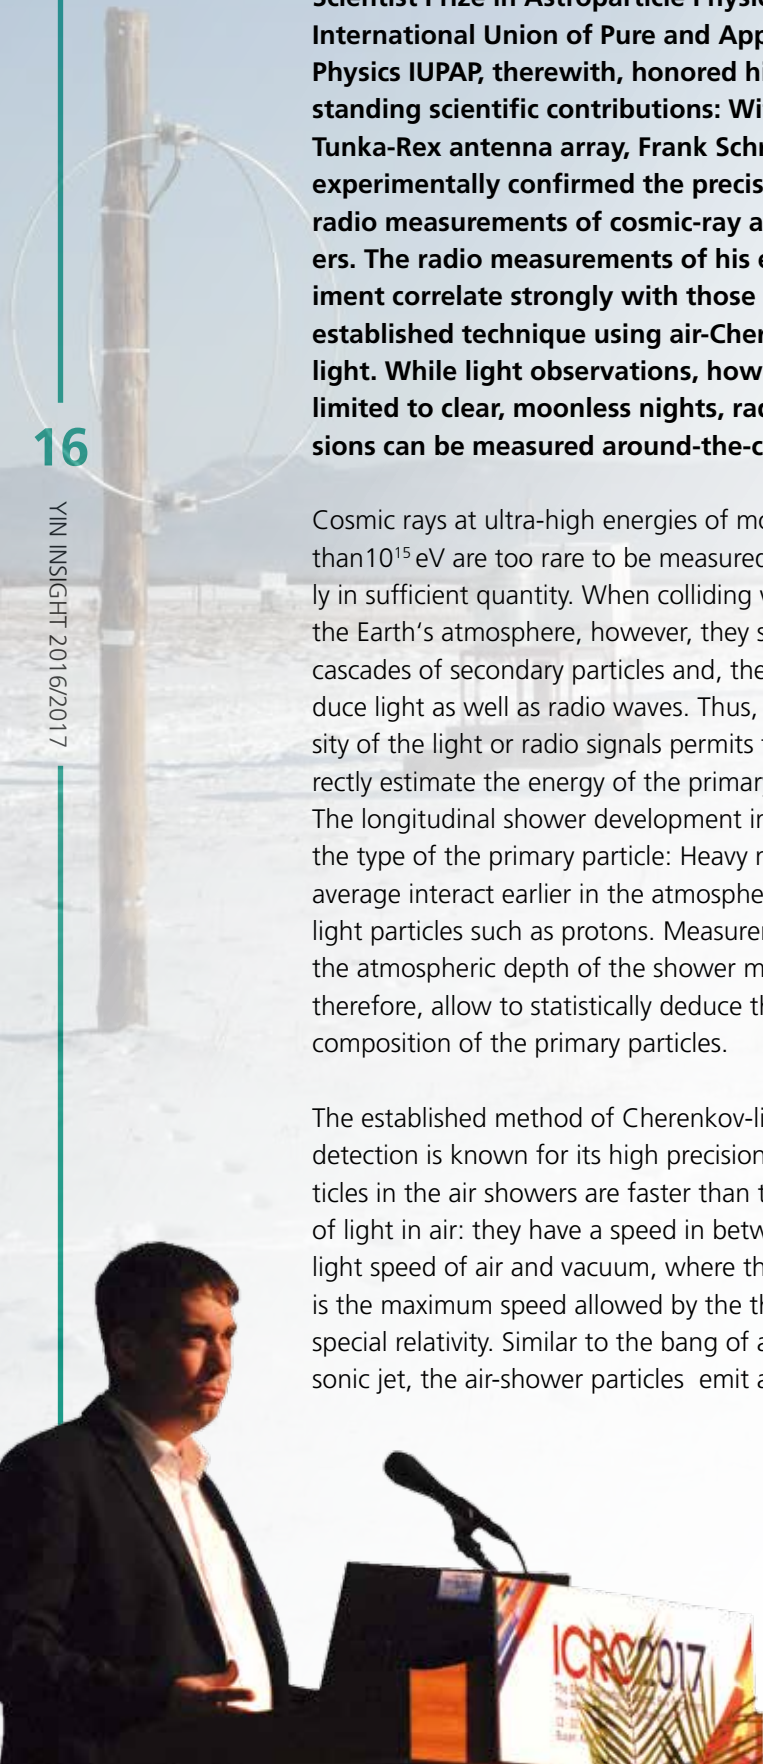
Scientist Prize in Astroparticle Physic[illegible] International Union of Pure and App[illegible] Physics IUPAP, therewith, honored hi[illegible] standing scientific contributions: Wi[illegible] Tunka-Rex antenna array, Frank Schr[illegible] experimentally confirmed the precis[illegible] radio measurements of cosmic-ray a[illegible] ers. The radio measurements of his e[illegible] iment correlate strongly with those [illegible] established technique using air-Cher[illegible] light. While light observations, how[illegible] limited to clear, moonless nights, rad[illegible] sions can be measured around-the-c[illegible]

16

YIN INSIGHT 2016/2017

Cosmic rays at ultra-high energies of mo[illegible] than$10^{15}$ eV are too rare to be measured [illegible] ly in sufficient quantity. When colliding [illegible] the Earth's atmosphere, however, they s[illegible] cascades of secondary particles and, the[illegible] duce light as well as radio waves. Thus, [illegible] sity of the light or radio signals permits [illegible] rectly estimate the energy of the primar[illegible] The longitudinal shower development in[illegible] the type of the primary particle: Heavy n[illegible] average interact earlier in the atmosphe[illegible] light particles such as protons. Measurem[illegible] the atmospheric depth of the shower m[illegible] therefore, allow to statistically deduce th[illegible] composition of the primary particles.

The established method of Cherenkov-li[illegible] detection is known for its high precision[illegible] ticles in the air showers are faster than t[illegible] of light in air: they have a speed in betw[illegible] light speed of air and vacuum, where th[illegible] is the maximum speed allowed by the th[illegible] special relativity. Similar to the bang of a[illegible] sonic jet, the air-shower particles emit a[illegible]

ICRC2017